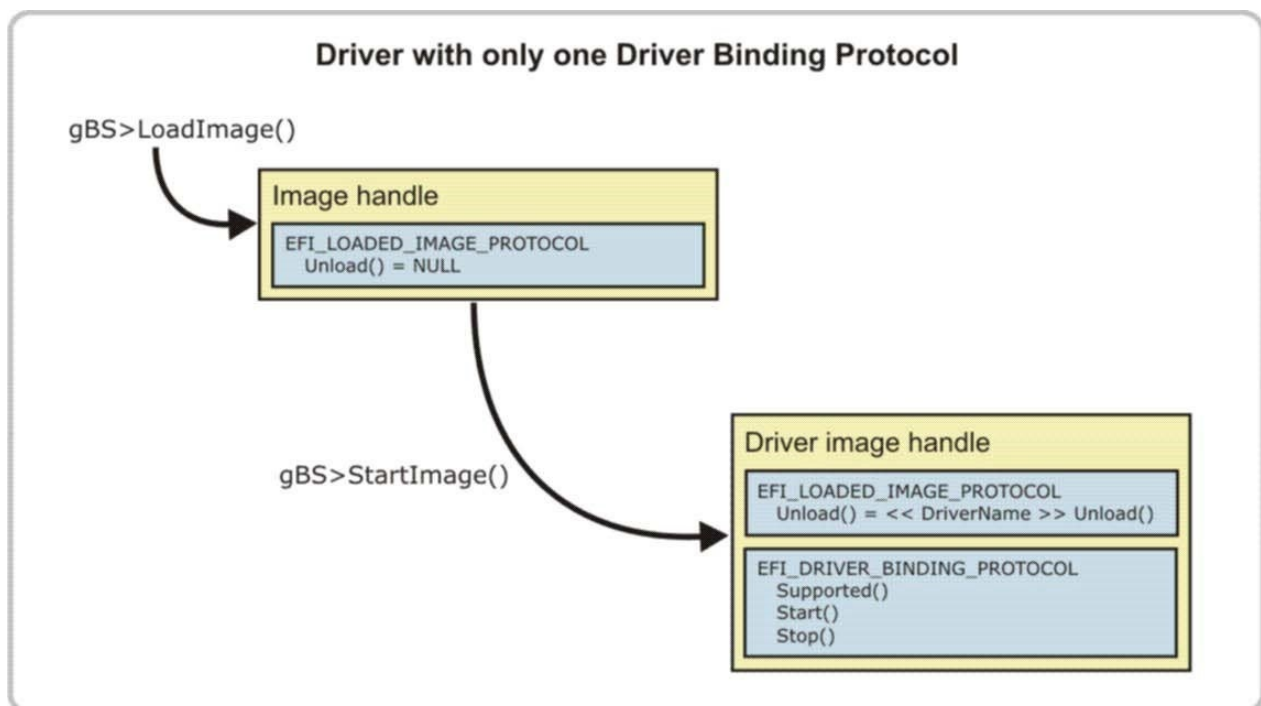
Driver with only one Driver Binding Protocol

gBS>LoadImage()

Image handle

EFI_LOADED_IMAGE_PROTOCOL
Unload() = NULL

gBS>StartImage()

Driver image handle

EFI_LOADED_IMAGE_PROTOCOL
Unload() = << DriverName >> Unload()

EFI_DRIVER_BINDING_PROTOCOL
Supported()
Start()
Stop()